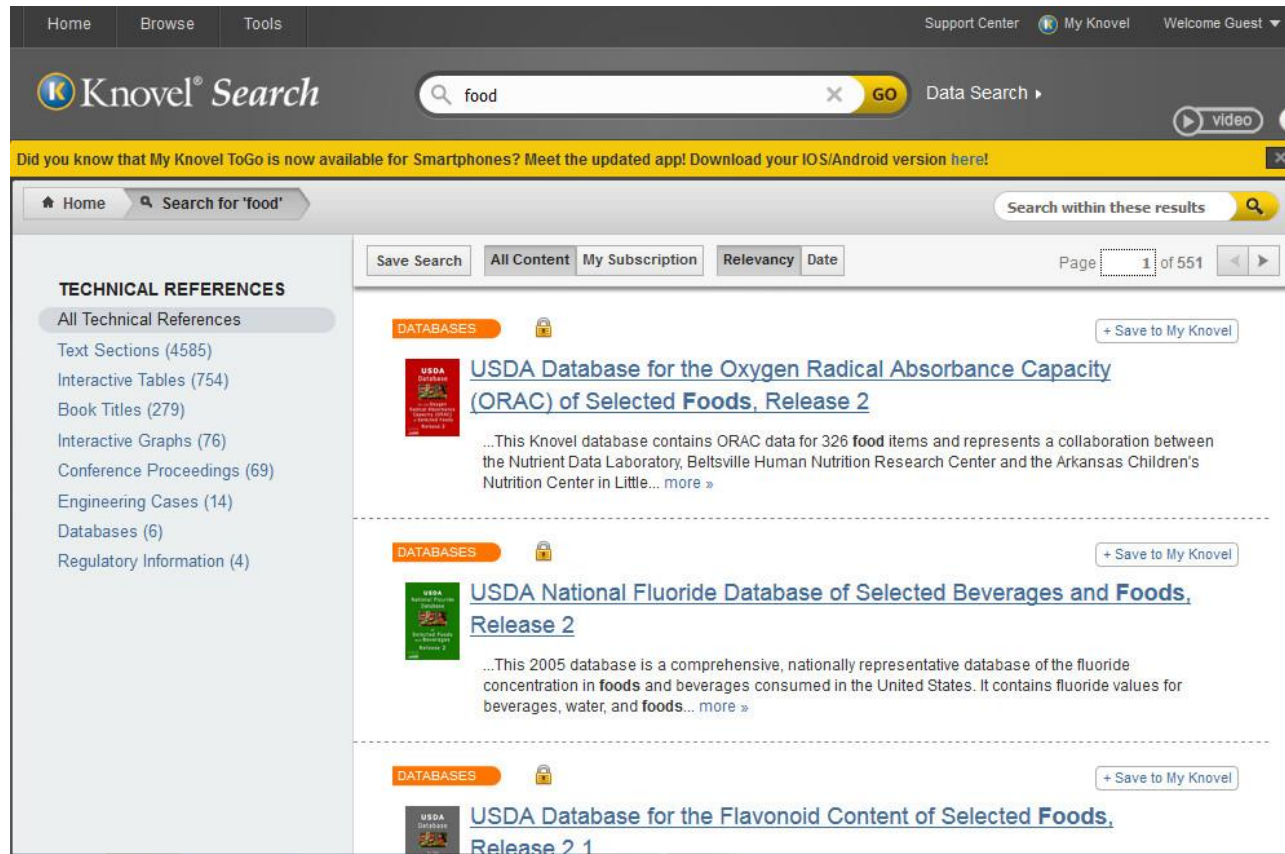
Home Browse Tools

Support Center My Knovel Welcome Guest

Knovel® Search

food

GO

Data Search ▸

video

Did you know that My Knovel ToGo is now available for Smartphones? Meet the updated app! Download your IOS/Android version here!

Home

Search for 'food'

Search within these results

Save Search

All Content

My Subscription

Relevancy

Date

Page 1 of 551

TECHNICAL REFERENCES

All Technical References

Text Sections (4585)

Interactive Tables (754)

Book Titles (279)

Interactive Graphs (76)

Conference Proceedings (69)

Engineering Cases (14)

Databases (6)

Regulatory Information (4)

DATABASES

+ Save to My Knovel

USDA Database for the Oxygen Radical Absorbance Capacity (ORAC) of Selected Foods, Release 2

...This Knovel database contains ORAC data for 326 food items and represents a collaboration between the Nutrient Data Laboratory, Beltsville Human Nutrition Research Center and the Arkansas Children's Nutrition Center in Little... more »

DATABASES

+ Save to My Knovel

USDA National Fluoride Database of Selected Beverages and Foods, Release 2

...This 2005 database is a comprehensive, nationally representative database of the fluoride concentration in foods and beverages consumed in the United States. It contains fluoride values for beverages, water, and foods... more »

DATABASES

+ Save to My Knovel

USDA Database for the Flavonoid Content of Selected Foods, Release 2.1